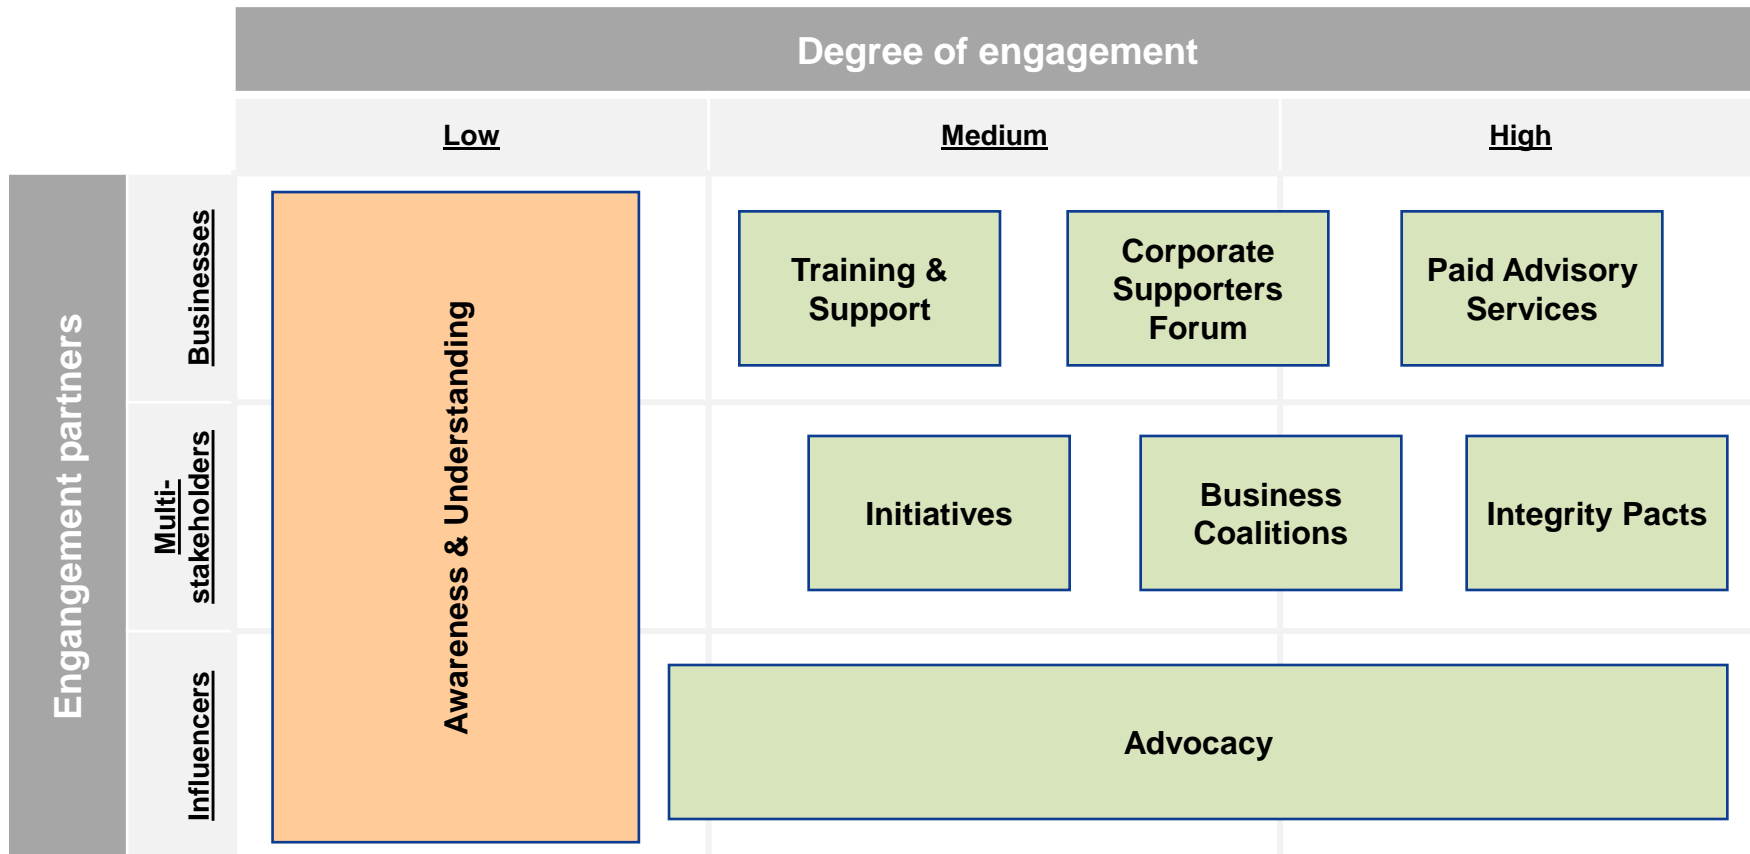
Degree of engagement

Low

Medium

High

Engangement partners

Businesses

Multi-stakeholders

Influencers

Awareness & Understanding

Training & Support

Corporate Supporters Forum

Paid Advisory Services

Initiatives

Business Coalitions

Integrity Pacts

Advocacy